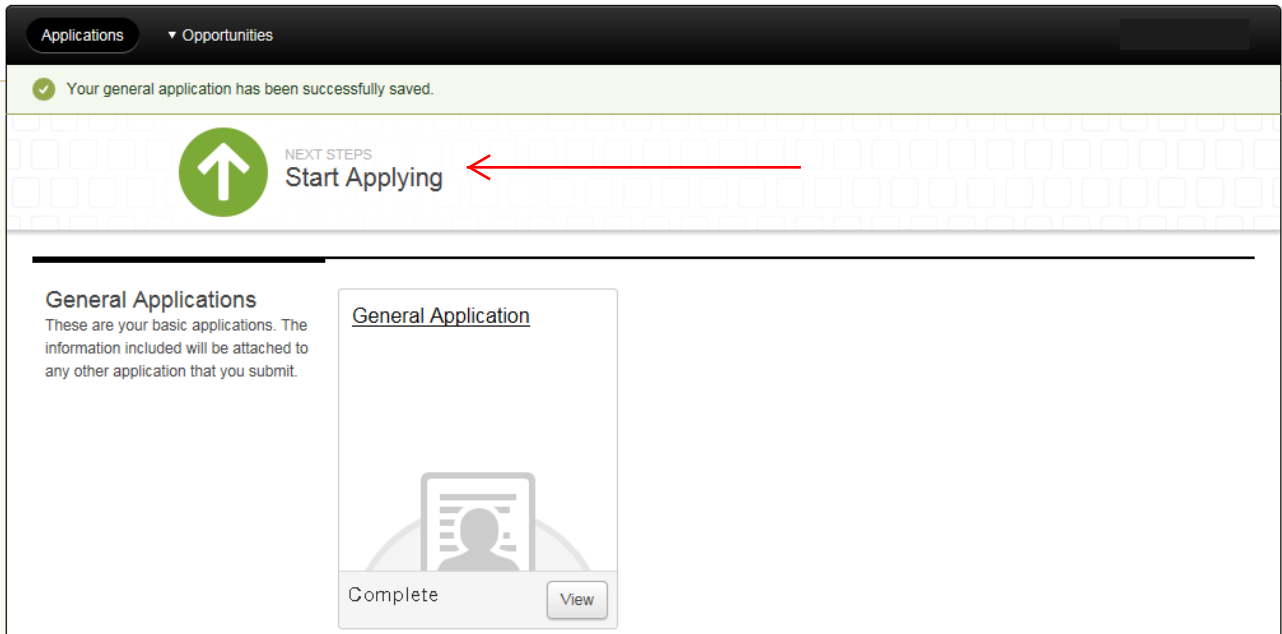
Applications

▾ Opportunities

Your general application has been successfully saved.

NEXT STEPS
Start Applying

General Applications
These are your basic applications. The information included will be attached to any other application that you submit.

General Application

Complete

View